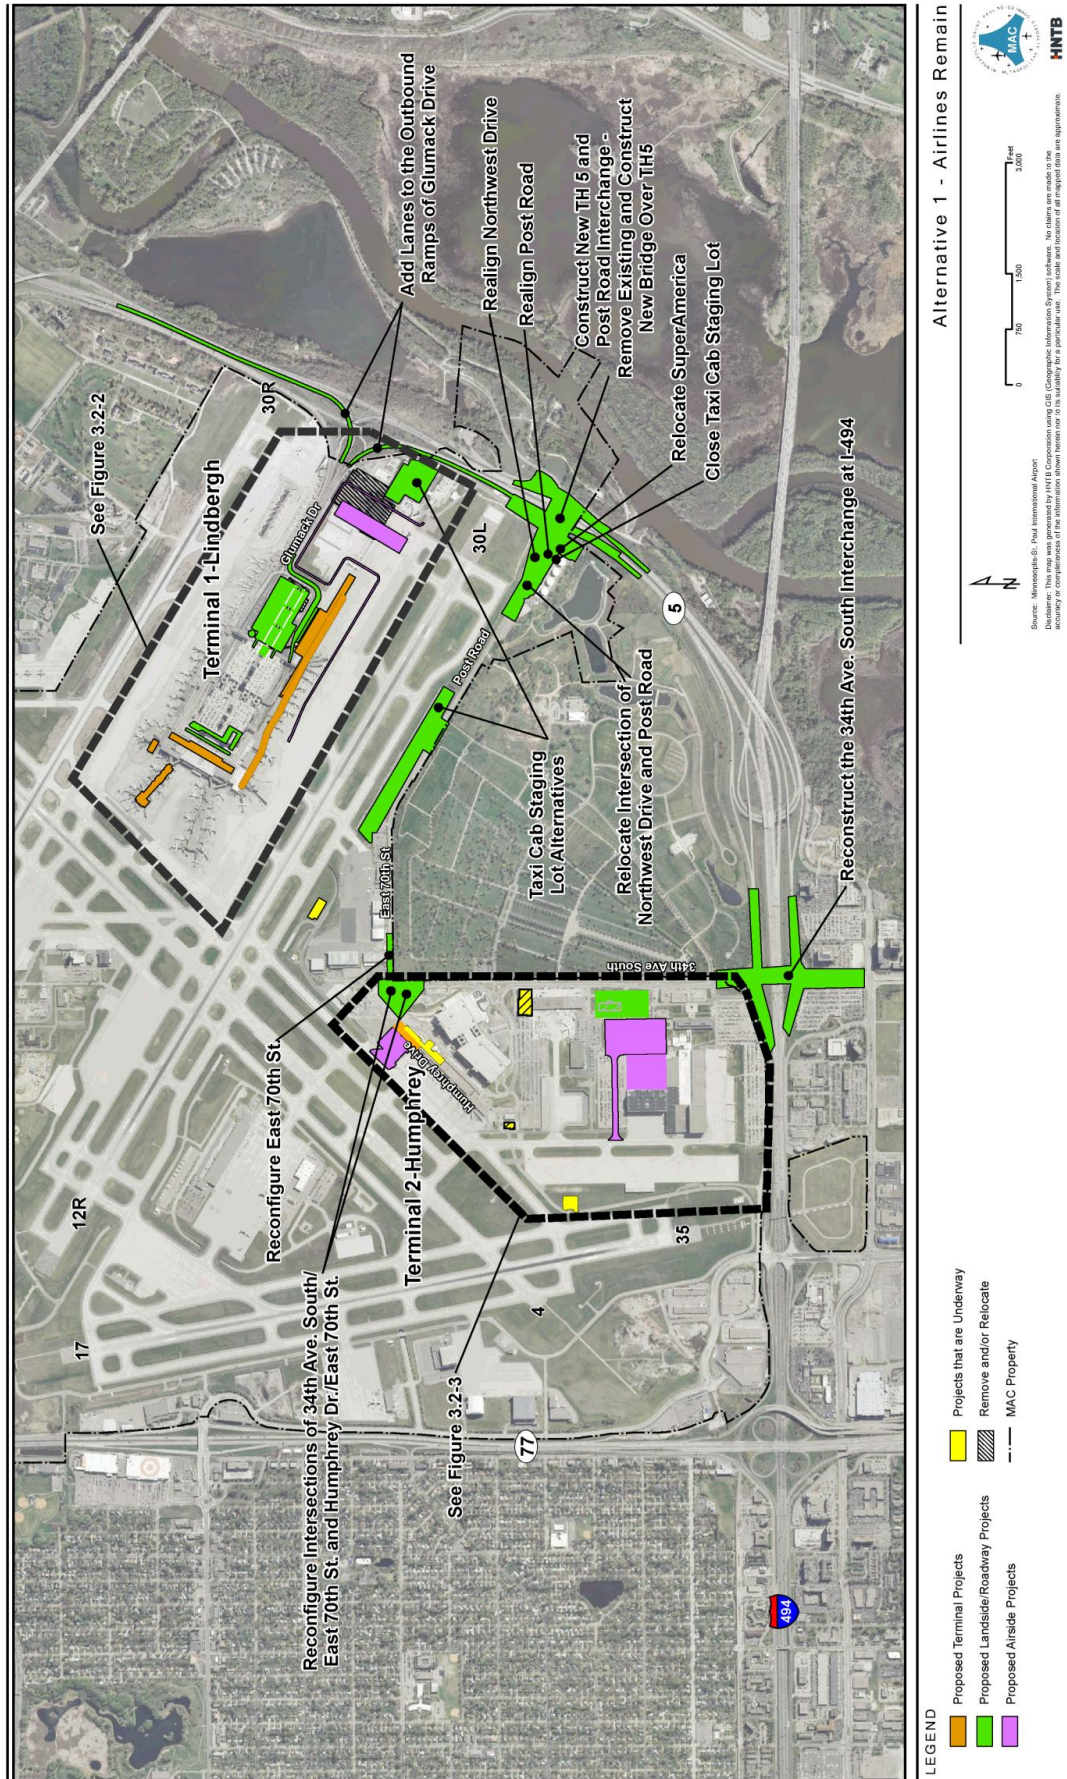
Add Lanes to the Outbound Ramps of Glumack Drive

Realign Northwest Drive

Realign Post Road

Construct New TH 5 and Post Road Interchange - Remove Existing and Construct New Bridge Over TH5

Relocate SuperAmerica

Close Taxi Cab Staging Lot

Reconstruct the 34th Ave. South Interchange at I-494

Relocate Intersection of Northwest Drive and Post Road

Taxi Cab Staging Lot Alternatives

See Figure 3.2-2

Terminal 1-Lindbergh

Glumack Dr

30R

30L

Post Road

East 70th St

34th Ave South

5

Reconfigure East 70th St.

Reconfigure Intersections of 34th Ave. South/ East 70th St. and Humphrey Dr./East 70th St.

Terminal 2-Humphrey

Humphrey Drive

See Figure 3.2-3

12R

17

4

35

77

494

LEGEND

Proposed Terminal Projects

Proposed Landside/Roadway Projects

Proposed Airside Projects

Projects that are Underway

Remove and/or Relocate

MAC Property

N

0 750 1,500 3,000 Feet

Source: Minneapolis-St. Paul International Airport.

Disclaimer: This map was generated by HNTB Corporation using GIS (Geographic Information System) software. No claims are made to the accuracy or completeness of the information shown herein nor to its suitability for a particular use. The scale and location of all mapped data are approximate.

Alternative 1 - Airlines Remain

MAC

METROPOLITAN AIRPORTS COMMISSION

HNTB